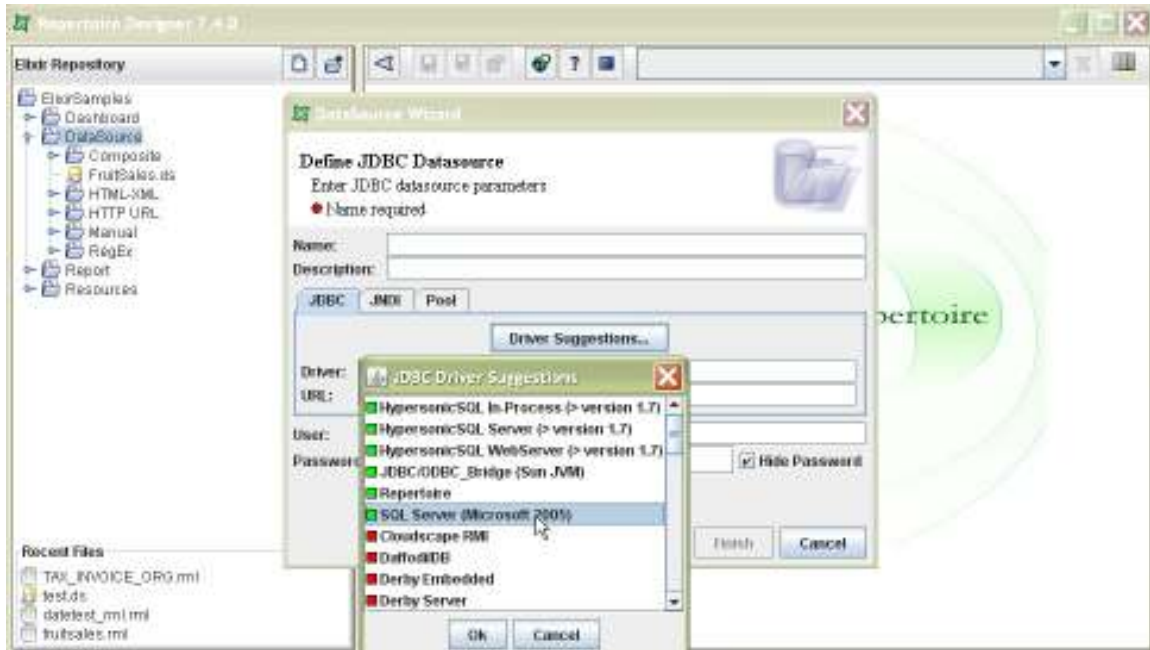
Repertoire Designer 7.4.0

Elixir Repository

ElixirSamples
Dashboard
DataSource
Composite
FruitSales.ds
HTML-XML
HTTP URL
Manual
RegEx
Report
Resources

Recent Files
TAX_INVOICE_ORG.rml
test.ds
datetest_rml.rml
fruitsales.rml

Datasource Wizard

Define JDBC Datasource
Enter JDBC datasource parameters
Name required

Name:
Description:

JDBC | JNDI | Pool

Driver Suggestions...

Driver:
URL:

User:
Password

Hide Password

Finish
Cancel

pertoire

JDBC Driver Suggestions

HypersonicSQL In-Process (> version 1.7)
HypersonicSQL Server (> version 1.7)
HypersonicSQL WebServer (> version 1.7)
JDBC/ODBC_Bridge (Sun JVM)
Repertoire
SQL Server (Microsoft 2005)
Cloudscape RMI
DaffodilDB
Derby Embedded
Derby Server

Ok
Cancel